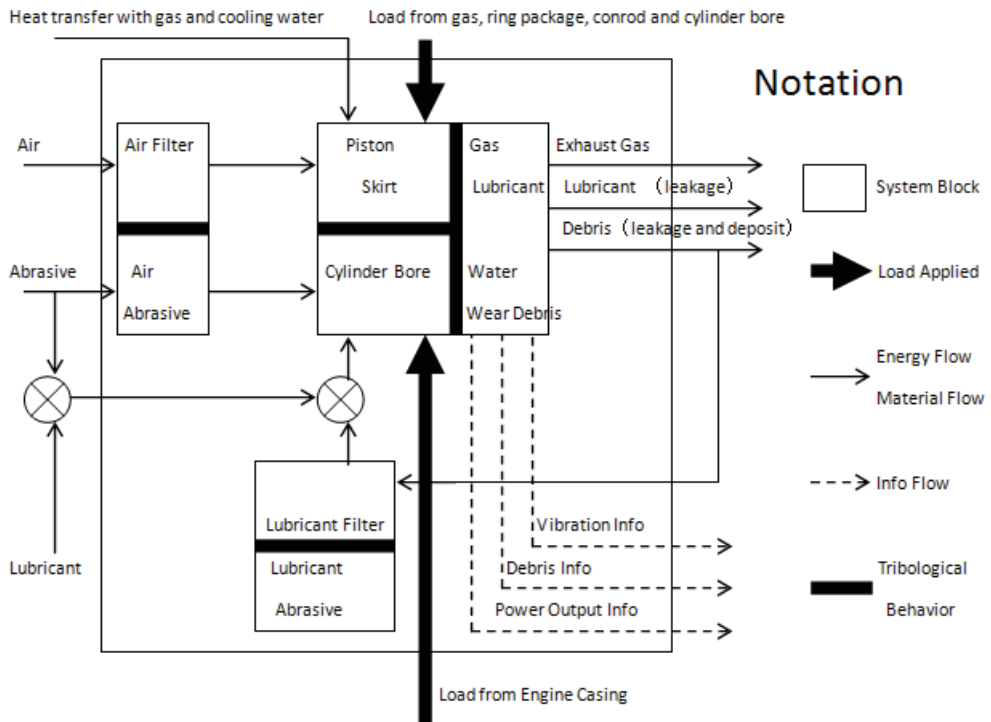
Heat transfer with gas and cooling water

Load from gas, ring package, conrod and cylinder bore

Notation

Air

Air Filter

Air

Abrasive

Abrasive

Piston

Skirt

Cylinder Bore

Gas

Lubricant

Water

Wear Debris

Exhaust Gas

Lubricant （leakage）

Debris（leakage and deposit）

System Block

Load Applied

Energy Flow

Material Flow

Info Flow

Tribological Behavior

Lubricant

Lubricant Filter

Lubricant

Abrasive

Vibration Info

Debris Info

Power Output Info

Load from Engine Casing